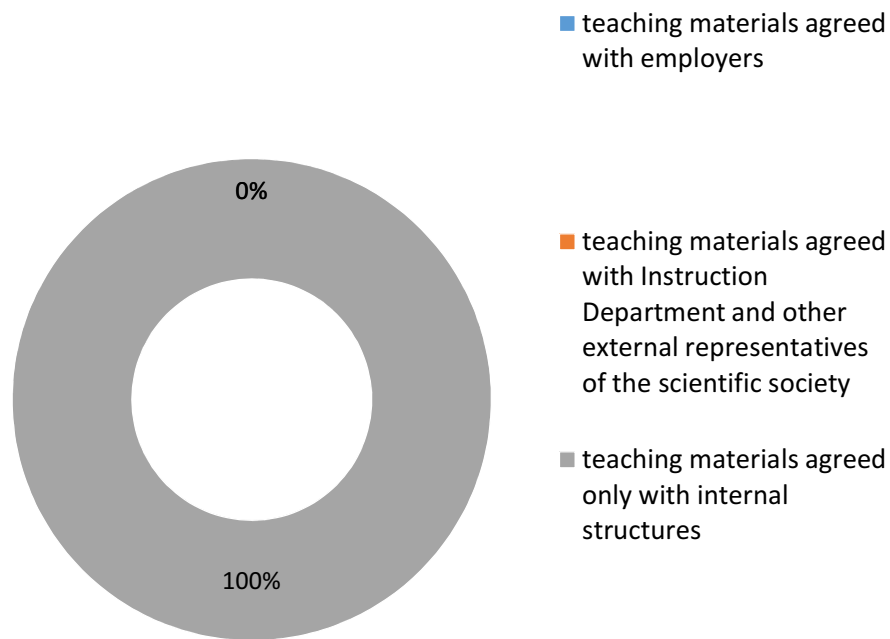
0%

100%

teaching materials agreed with employers

teaching materials agreed with Instruction Department and other external representatives of the scientific society

teaching materials agreed only with internal structures